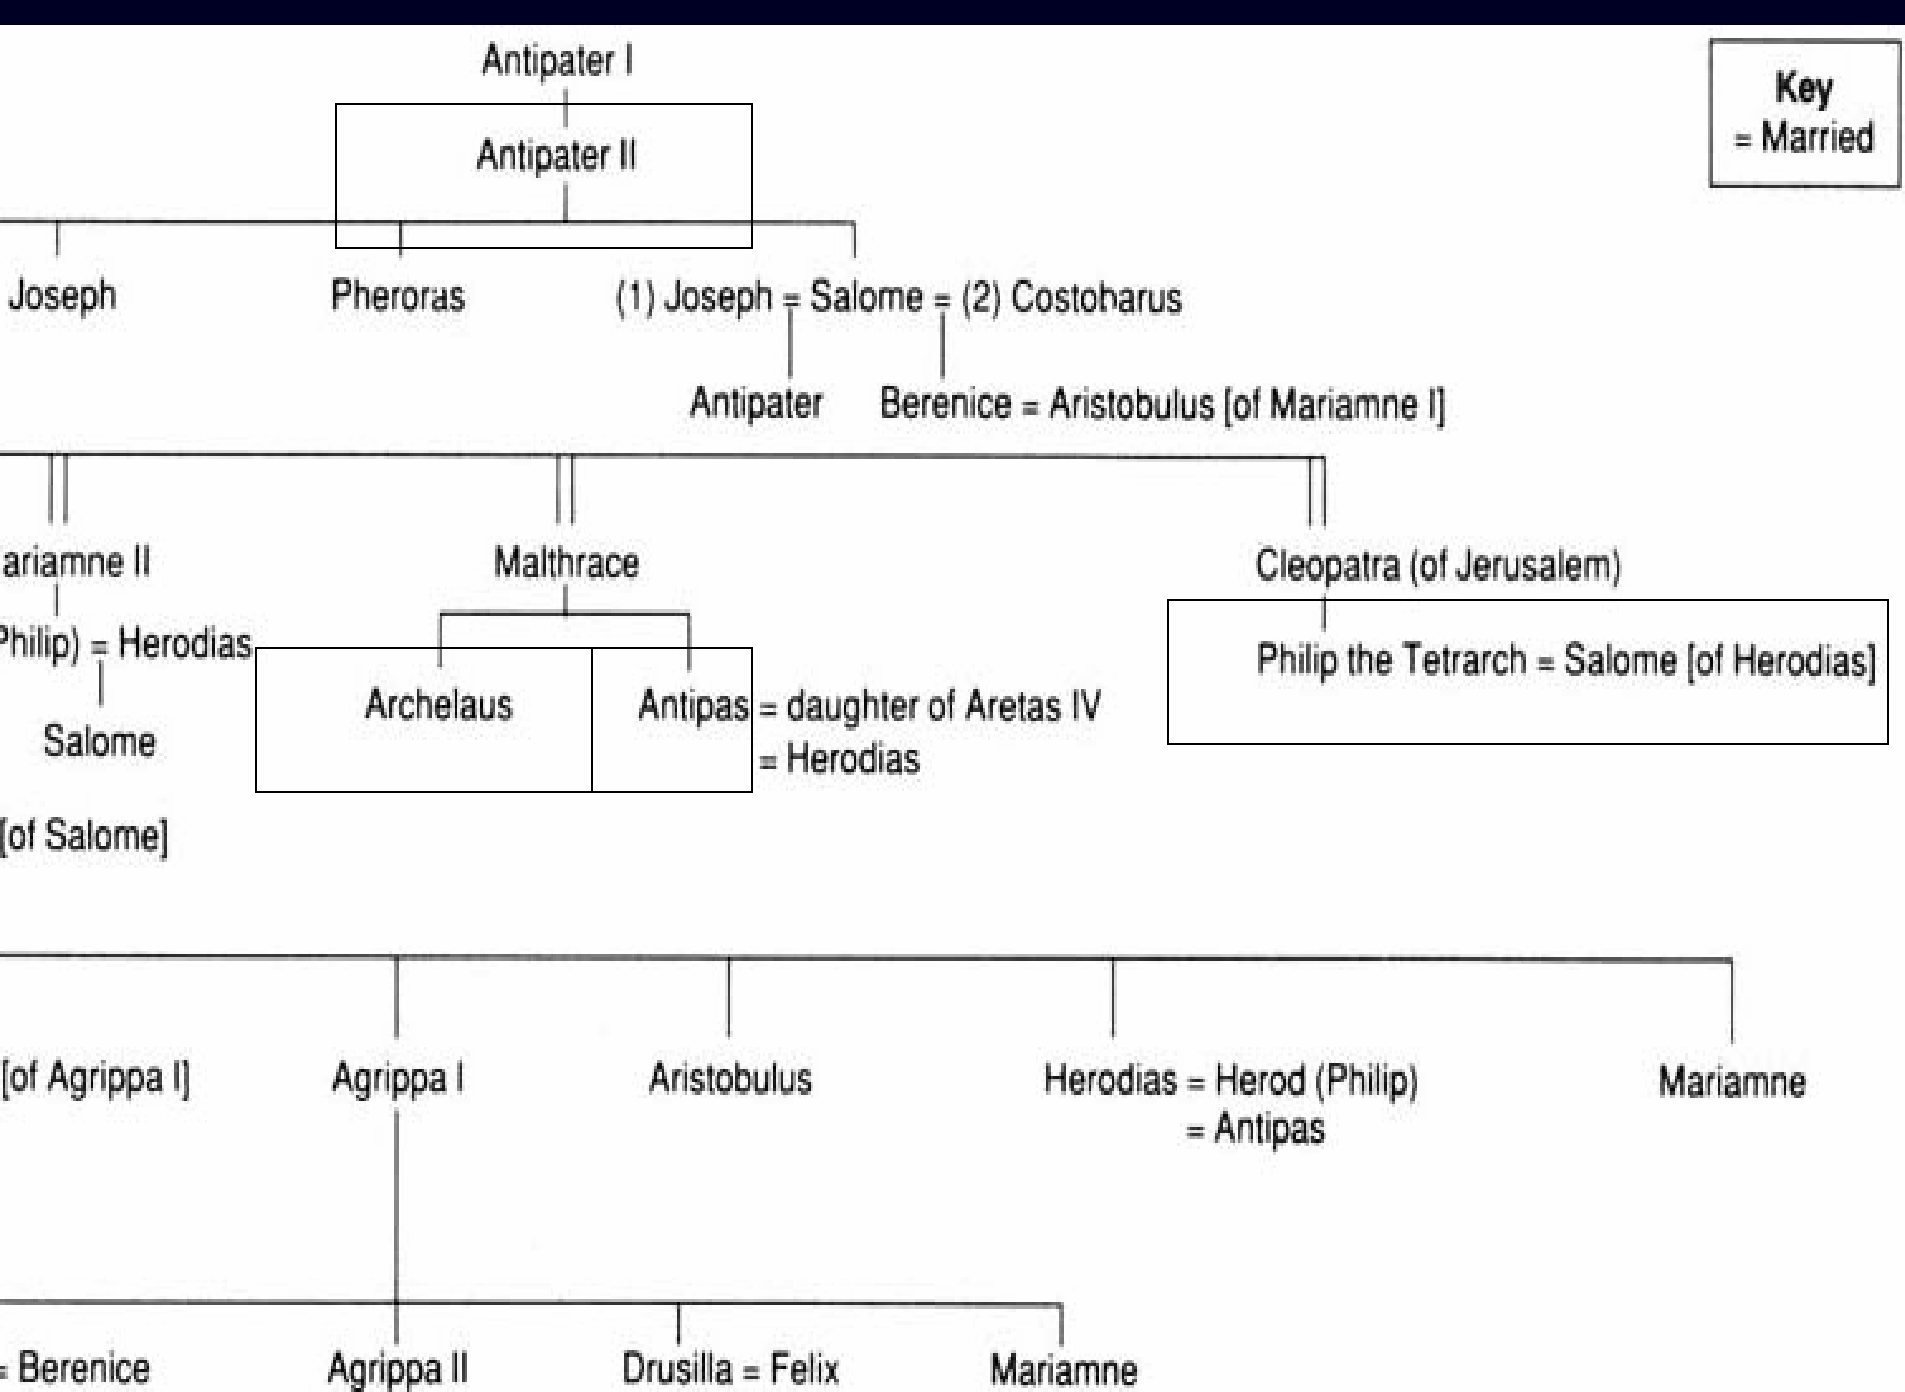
Antipater I

Antipater II

Key
= Married

Joseph

Pheroras

(1) Joseph = Salome = (2) Costoharus

Antipater

Berenice = Aristobulus [of Mariamne I]

ariamne II

Malthrace

Cleopatra (of Jerusalem)

Philip) = Herodias

Salome

Archelaus

Antipas = daughter of Aretas IV
= Herodias

Philip the Tetrarch = Salome [of Herodias]

[of Salome]

[of Agrippa I]

Agrippa I

Aristobulus

Herodias = Herod (Philip)
= Antipas

Mariamne

= Berenice

Agrippa II

Drusilla = Felix

Mariamne